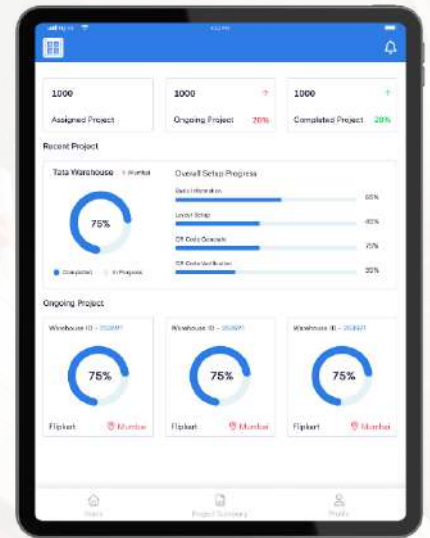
1000

Assigned Project

1000

Ongoing Project 20%

1000

Completed Project 20%

Recent Project

Tata Warehouse • Mumbai

75%

Completed In Progress

Overall Setup Progress

Basic Information 65%

Layout Setup 40%

QR Code Generate 75%

QR Code Verification 30%

Ongoing Project

Warehouse ID - 252691

75%

Flipkart Mumbai

Warehouse ID - 252691

75%

Flipkart Mumbai

Warehouse ID - 252691

75%

Flipkart Mumbai

Home

Project Summary

Profile